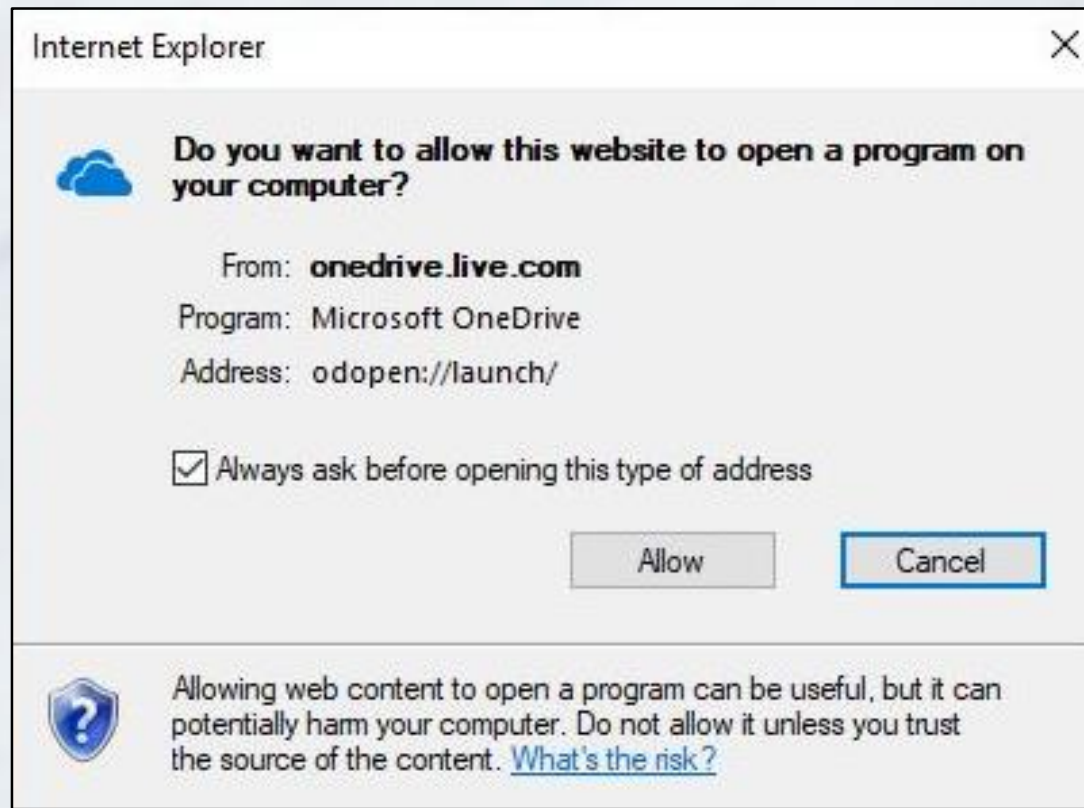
Internet Explorer

Do you want to allow this website to open a program on your computer?

From: onedrive.live.com
Program: Microsoft OneDrive
Address: odopen://launch/

Always ask before opening this type of address

Allow Cancel

Allowing web content to open a program can be useful, but it can potentially harm your computer. Do not allow it unless you trust the source of the content. What's the risk?